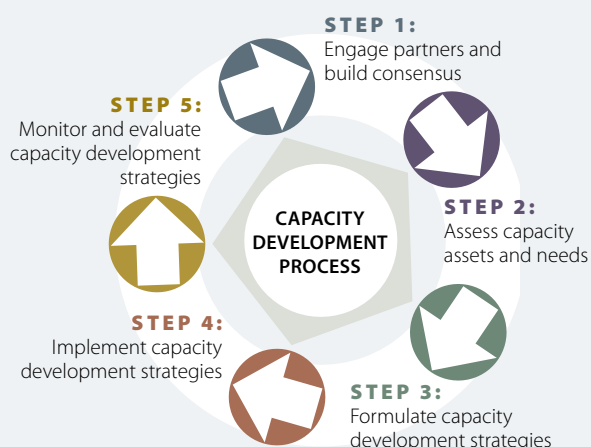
STEP 1:
Engage partners and build consensus

STEP 5:
Monitor and evaluate capacity development strategies

CAPACITY DEVELOPMENT PROCESS

STEP 2:
Assess capacity assets and needs

STEP 4:
Implement capacity development strategies

STEP 3:
Formulate capacity development strategies